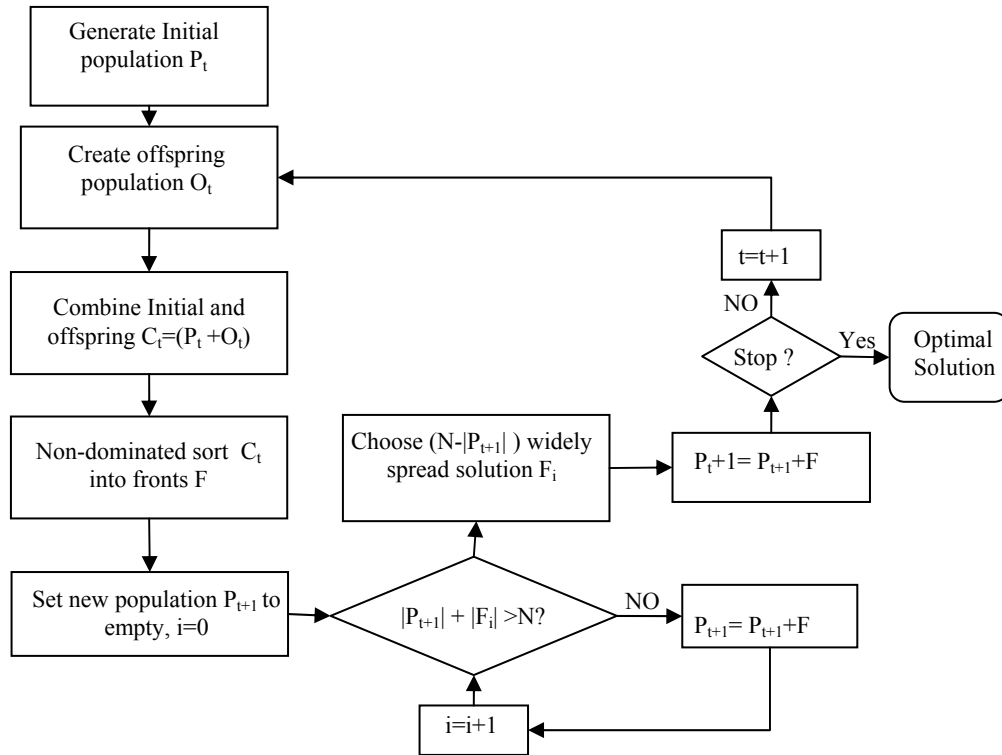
Generate Initial population $P_t$

Create offspring population $O_t$

Combine Initial and offspring $C_t$=($P_t$ +$O_t$)

Non-dominated sort $C_t$ into fronts F

Set new population $P_{t+1}$ to empty, i=0

$|P_{t+1}|$ + $|F_i|$ >N?

NO

$P_{t+1}$= $P_{t+1}$+F

i=i+1

Choose (N-$|P_{t+1}|$ ) widely spread solution $F_i$

$P_t$+1= $P_{t+1}$+F

Stop ?

Yes

Optimal Solution

NO

t=t+1